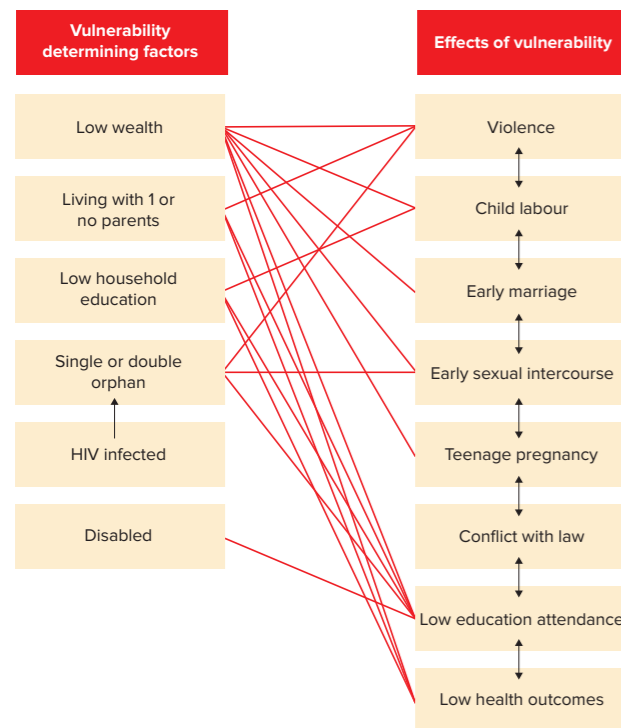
Vulnerability determining factors

Effects of vulnerability

Low wealth

Living with 1 or no parents

Low household education

Single or double orphan

HIV infected

Disabled

Violence

Child labour

Early marriage

Early sexual intercourse

Teenage pregnancy

Conflict with law

Low education attendance

Low health outcomes